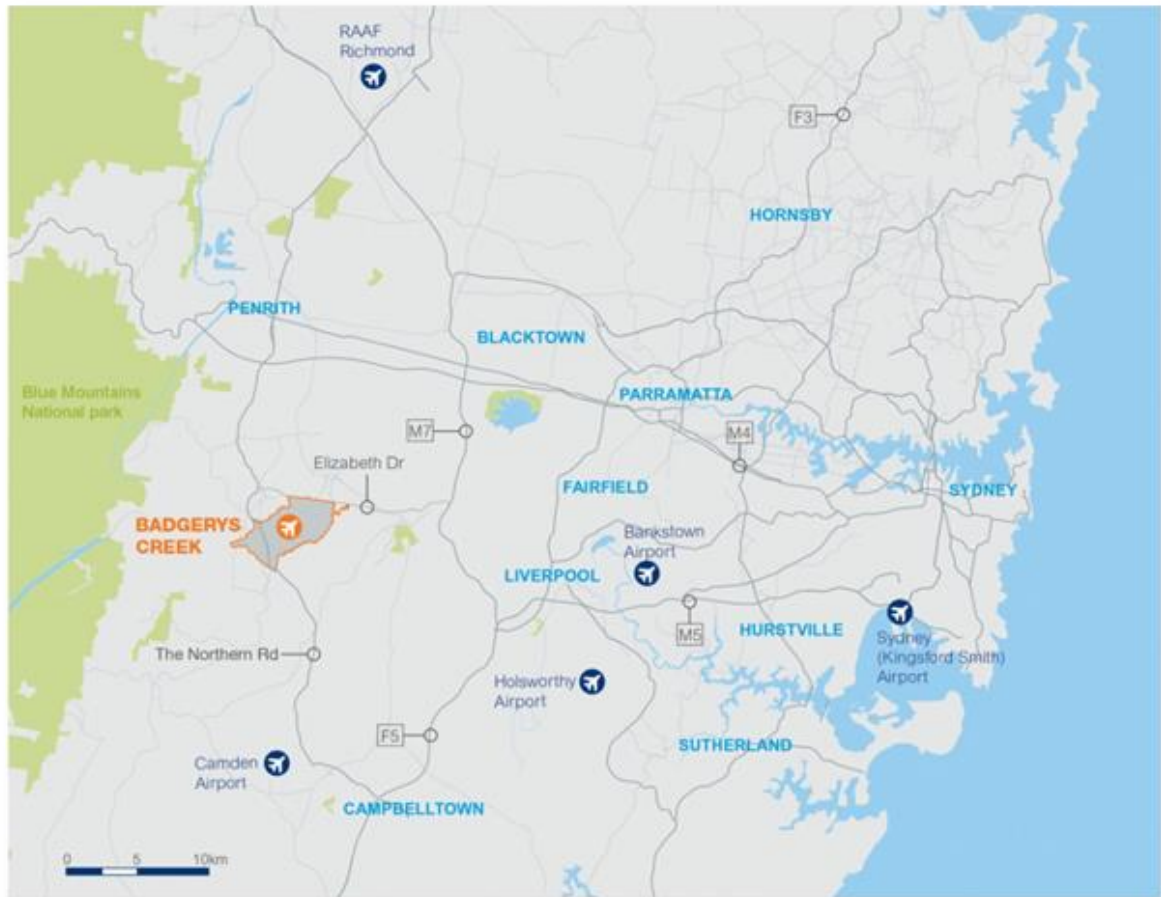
RAAF Richmond

F3

HORNSBY

PENRITH

BLACKTOWN

Blue Mountains National park

PARRAMATTA

M7

M4

Elizabeth Dr

FAIRFIELD

SYDNEY

BADGERYS CREEK

Bankstown Airport

LIVERPOOL

M5

HURSTVILLE

Sydney (Kingsford Smith) Airport

The Northern Rd

Holsworthy Airport

F5

SUTHERLAND

Camden Airport

CAMPBELLTOWN

0 5 10km